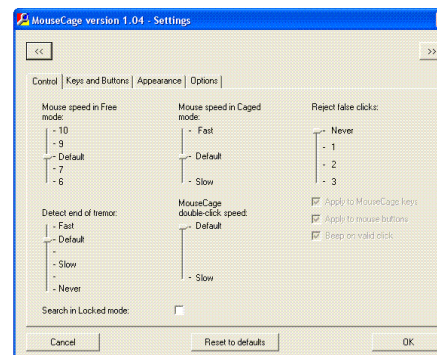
MouseCage version 1.04 - Settings

<<

>>

Control | Keys and Buttons | Appearance | Options

Mouse speed in Free mode:
- 10
- 9
- Default
- 7
- 6

Mouse speed in Caged mode:
- Fast
- Default
- Slow

Reject false clicks:
- Never
- 1
- 2
- 3

Detect end of tremor:
- Fast
- Default
-
- Slow
-
- Never

MouseCage double-click speed:
- Default
- Slow

Apply to MouseCage keys
Apply to mouse buttons
Beep on valid click

Search in Locked mode:

Cancel

Reset to defaults

OK